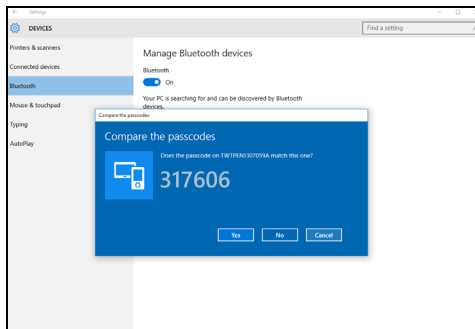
Settings

DEVICES

Find a setting

Printers & scanners

Connected devices

Bluetooth

Mouse & touchpad

Typing

AutoPlay

Manage Bluetooth devices

Bluetooth

On

Your PC is searching for and can be discovered by Bluetooth devices.

Compare the passcodes

Compare the passcodes

Does the passcode on TWTPEN1307059A match this one?

317606

Yes

No

Cancel